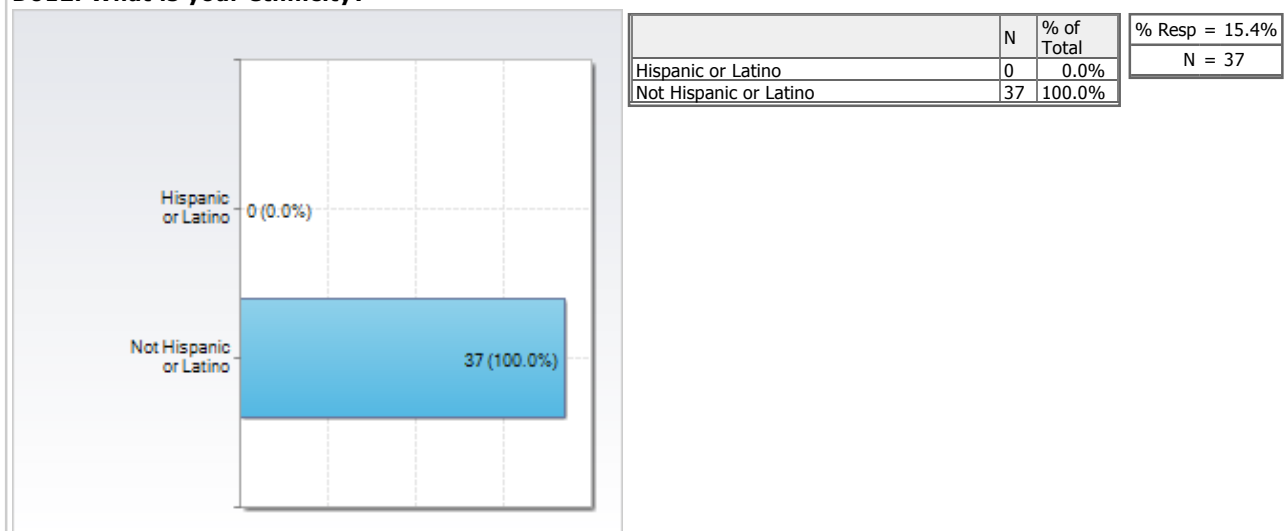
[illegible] What is your ethnicity?

Hispanic or Latino 0 (0.0%)

Not Hispanic or Latino 37 (100.0%)

| | N | % of Total |
|---|---|---|
| Hispanic or Latino | 0 | 0.0% |
| Not Hispanic or Latino | 37 | 100.0% |

| % Resp = 15.4% |
|---|
| N = 37 |